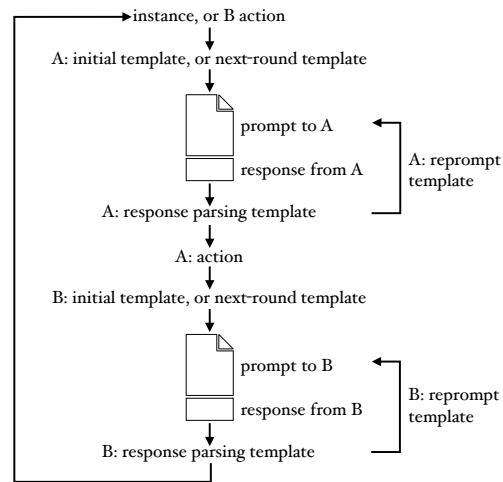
instance, or B action

A: initial template, or next-round template

prompt to A

response from A

A: reprompt template

A: response parsing template

A: action

B: initial template, or next-round template

prompt to B

response from B

B: reprompt template

B: response parsing template